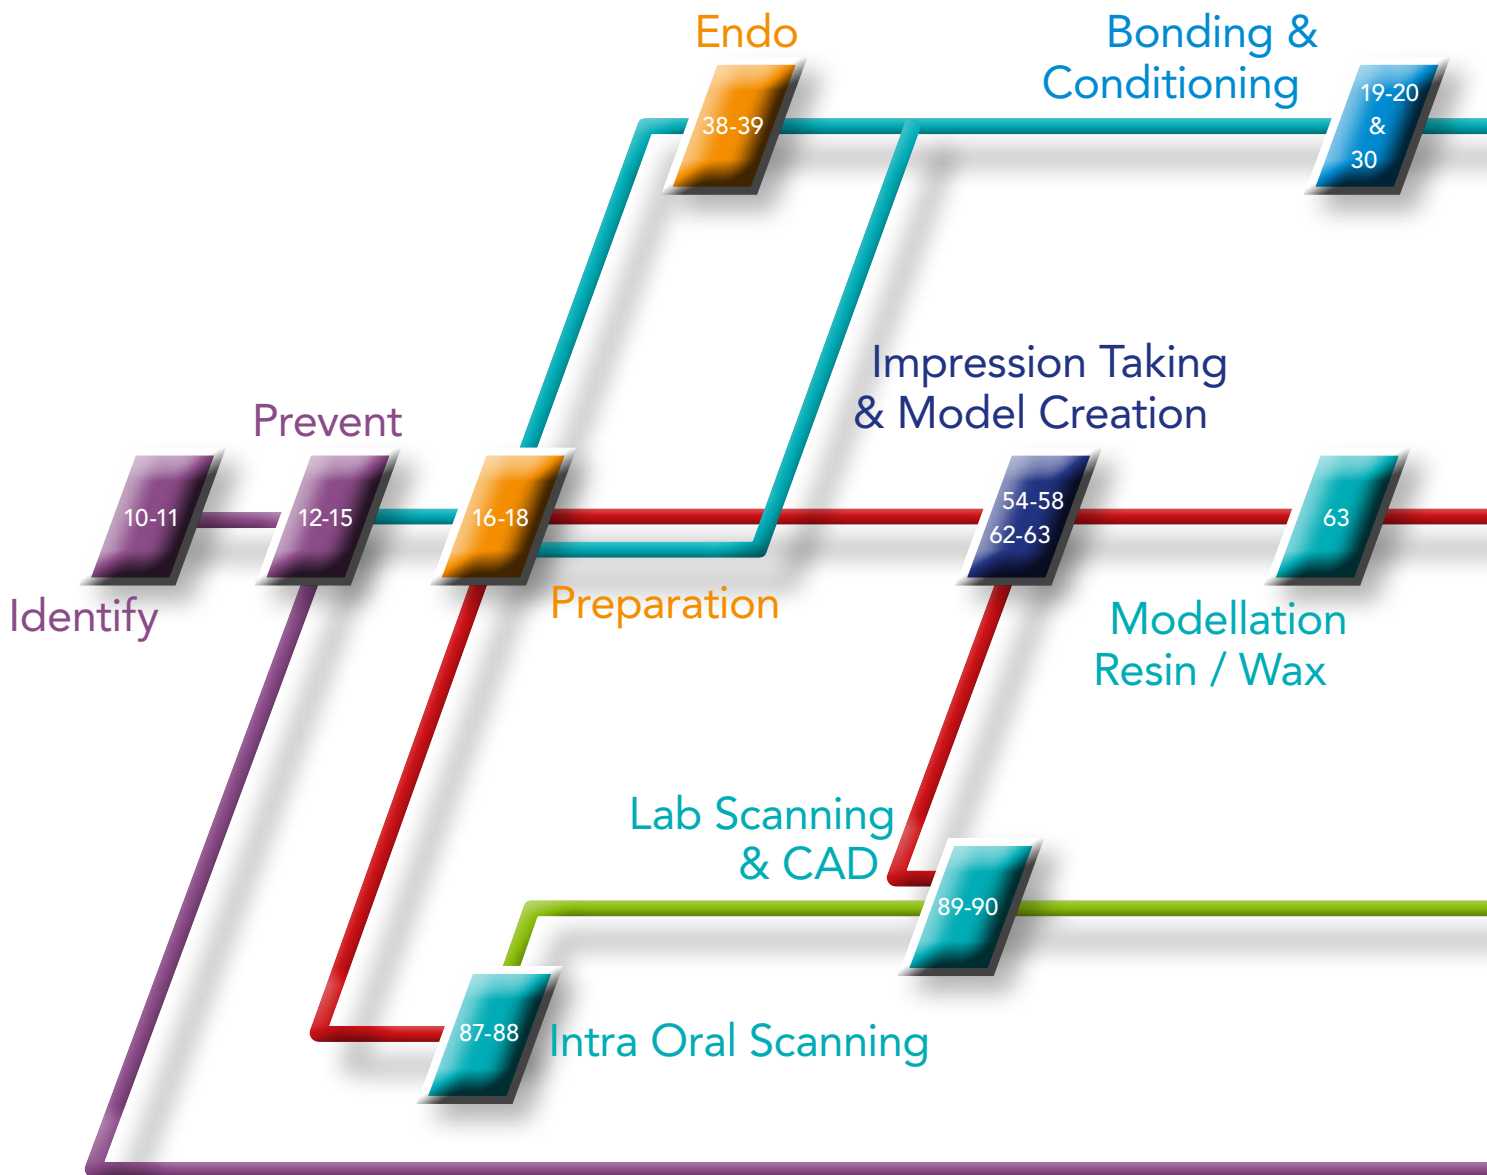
Endo

38-39

Bonding & Conditioning

19-20 & 30

Impression Taking & Model Creation

Prevent

10-11

12-15

16-18

54-58 62-63

63

Identify

Preparation

Modellation Resin / Wax

Lab Scanning & CAD

89-90

87-88

Intra Oral Scanning